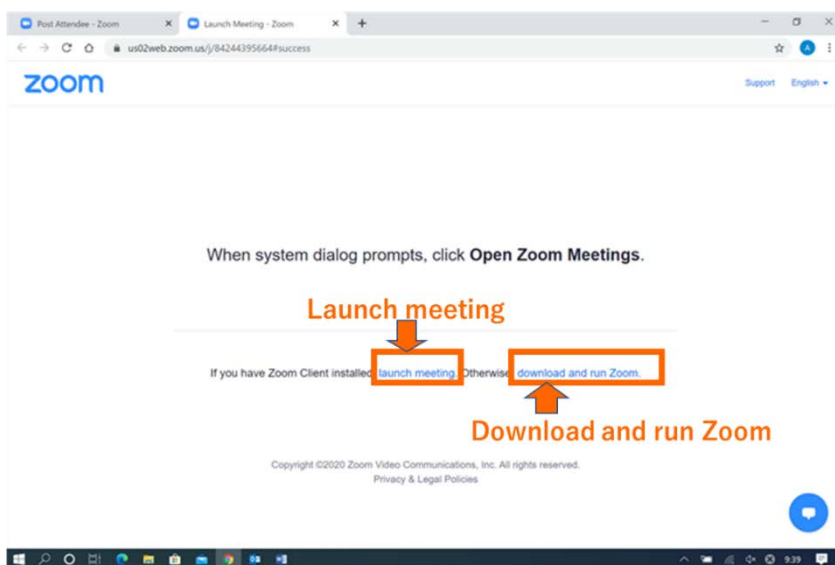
Post Attendee - Zoom
Launch Meeting - Zoom
us02web.zoom.us/j/84244395664#success

zoom

Support English

When system dialog prompts, click **Open Zoom Meetings**.

Launch meeting

If you have Zoom Client installed, launch meeting. Otherwise, download and run Zoom.

Download and run Zoom

Copyright ©2020 Zoom Video Communications, Inc. All rights reserved.
Privacy & Legal Policies

9:39